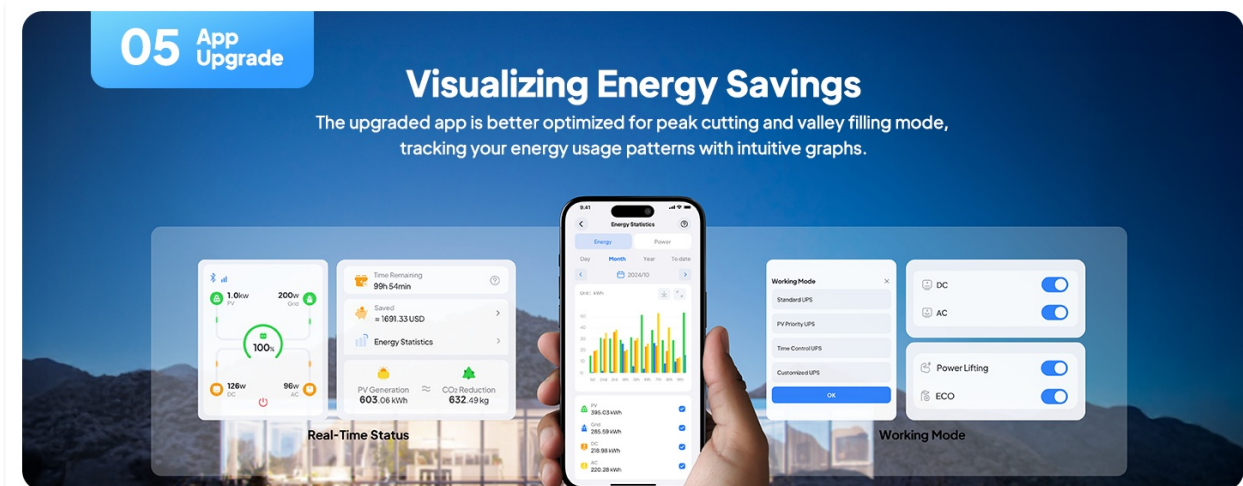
05 App Upgrade

Visualizing Energy Savings

The upgraded app is better optimized for peak cutting and valley filling mode, tracking your energy usage patterns with intuitive graphs.

1.0kW
PV
200W
Grid
100%
126W
DC
96W
AC

Time Remaining
99h 54min

Saved
≈ 1691.33 USD

Energy Statistics

PV Generation
603.06 kWh
≈
$CO_2$ Reduction
632.49 kg

Real-Time Status

9:41
Energy Statistics
Energy
Power
Day
Month
Year
To date
2024/10

PV
395.63 kWh
Grid
285.59 kWh
DC
218.98 kWh
AC
220.28 kWh

Working Mode
Standard UPS
PV Priority UPS
Time Control UPS
Customized UPS
OK

DC
AC

Power Lifting
ECO

Working Mode